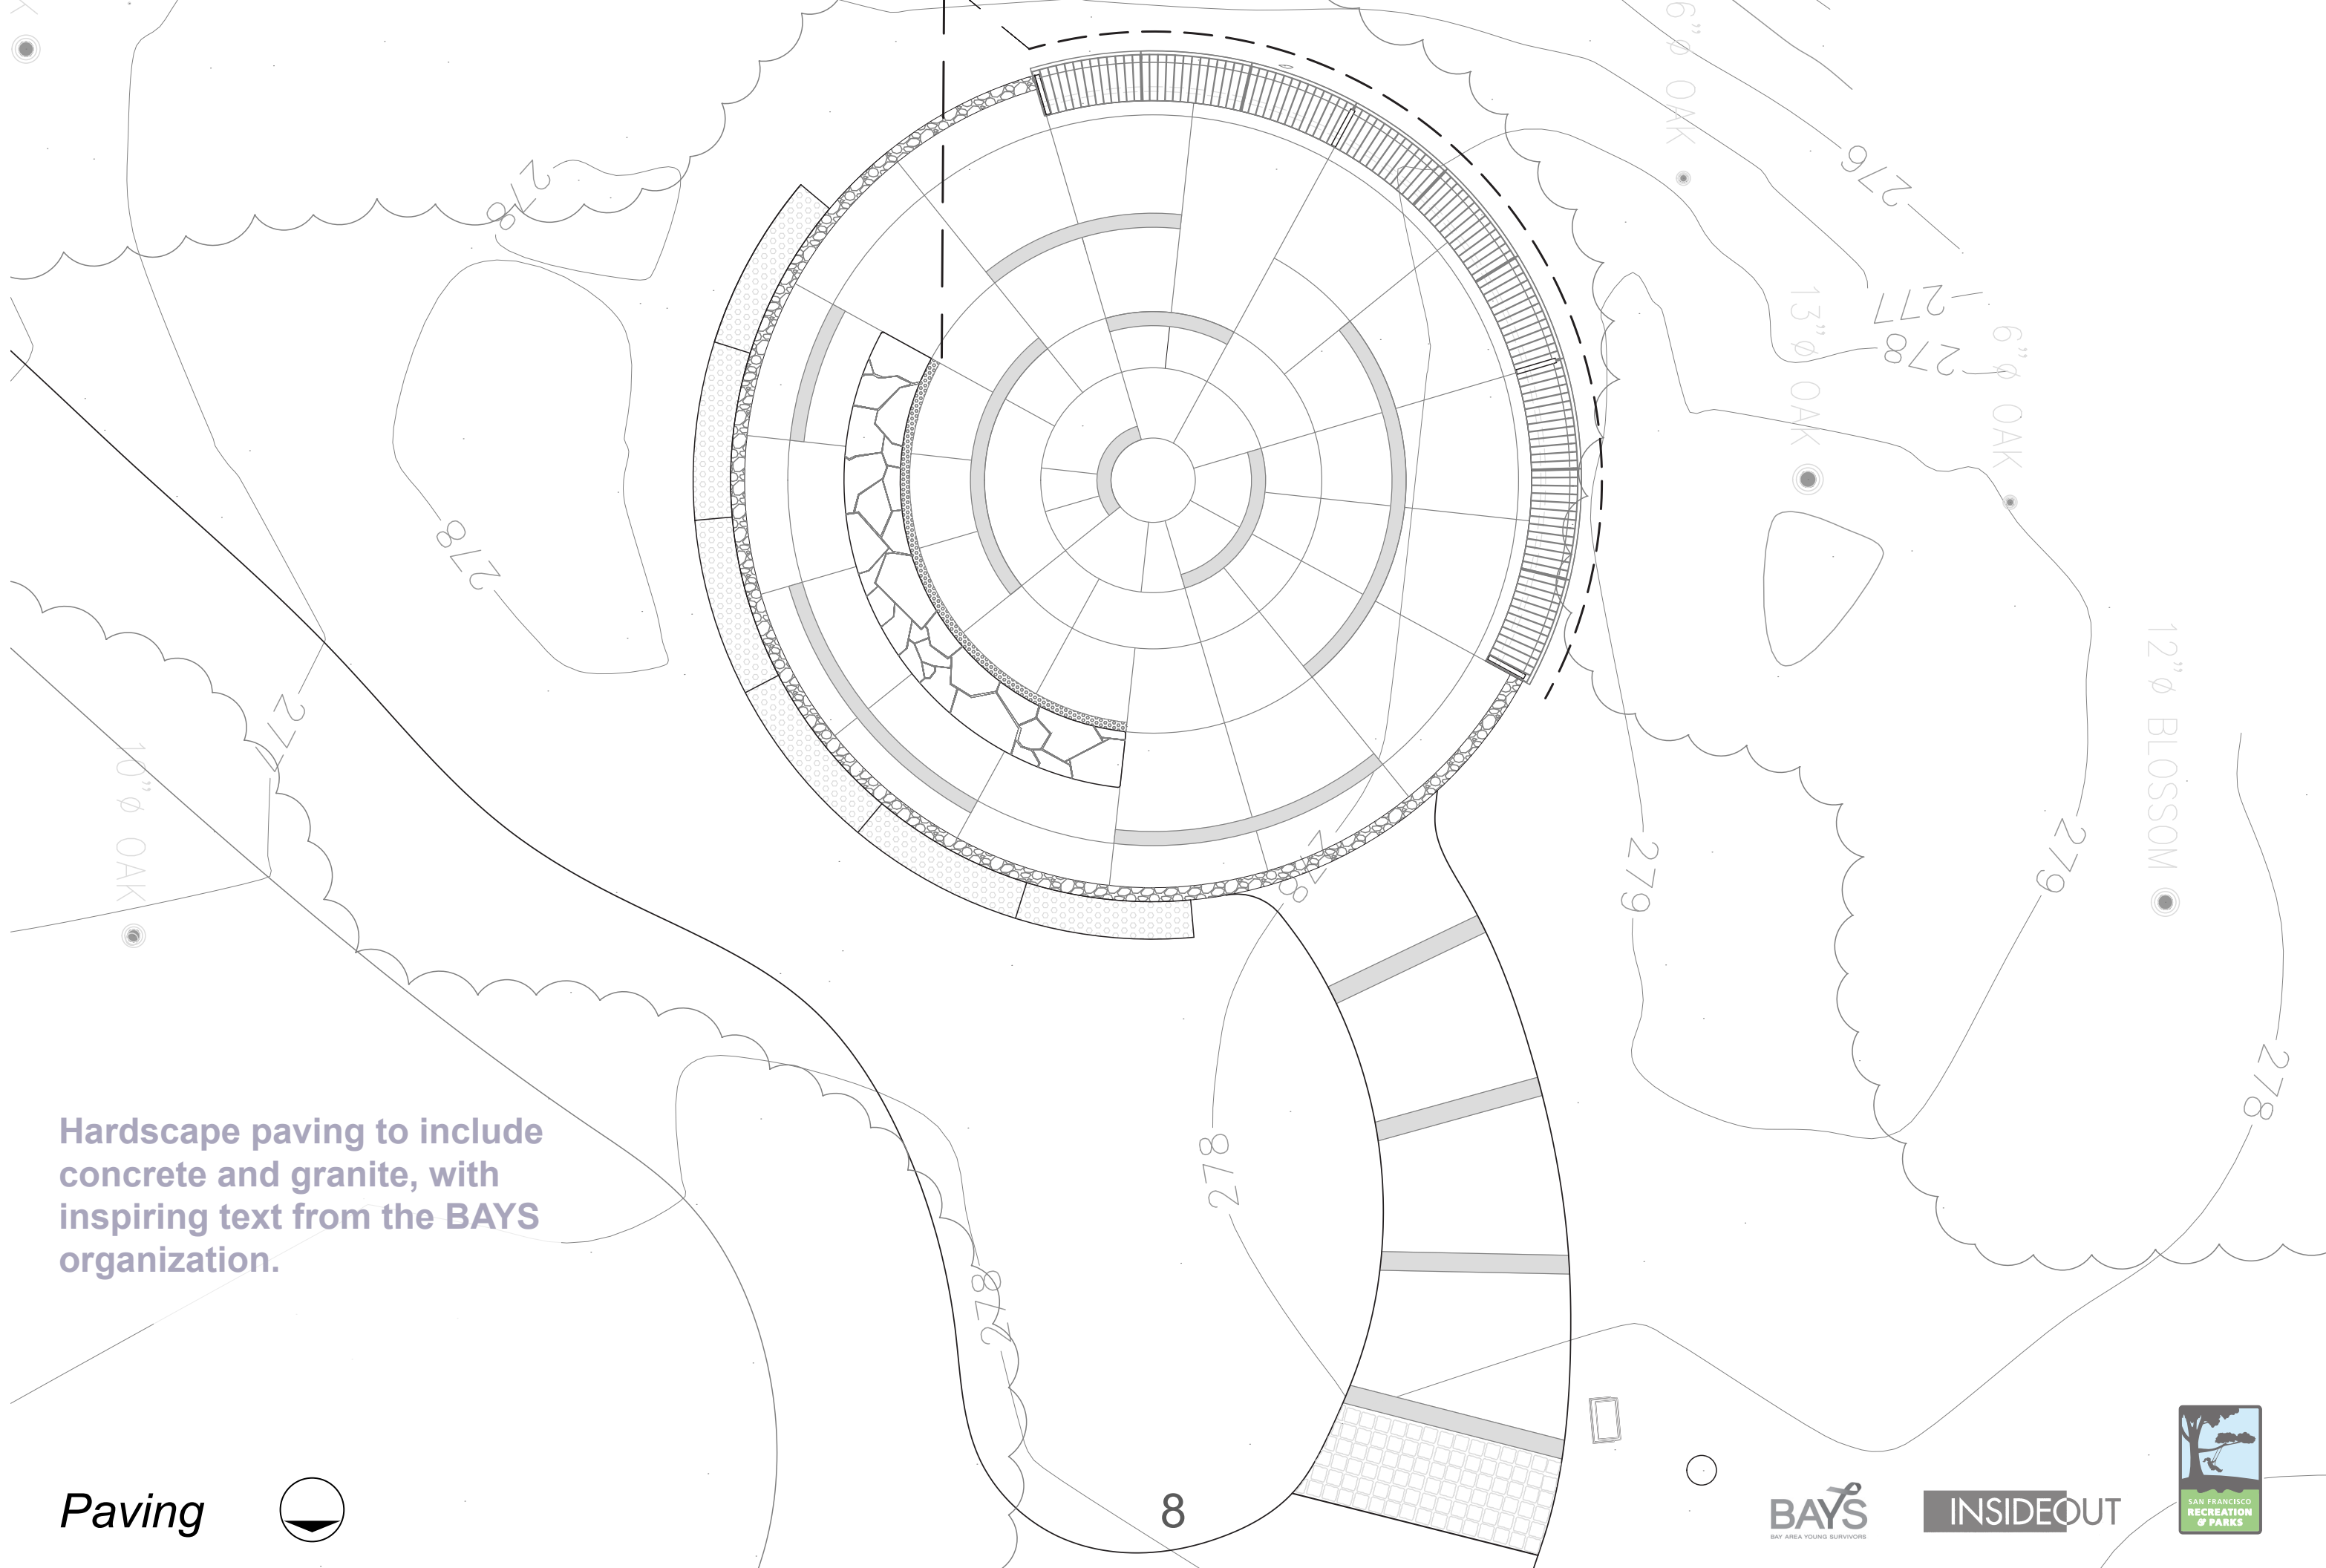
278

276

6" ø OAK

277

278

13" ø OAK

6" ø OAK

278

277

10" ø OAK

279

279

12" ø BLOSSOM

278

278

278

Hardscape paving to include concrete and granite, with inspiring text from the BAYS organization.

Paving

8

BAYS
BAY AREA YOUNG SURVIVORS

INSIDEOUT

SAN FRANCISCO RECREATION & PARKS